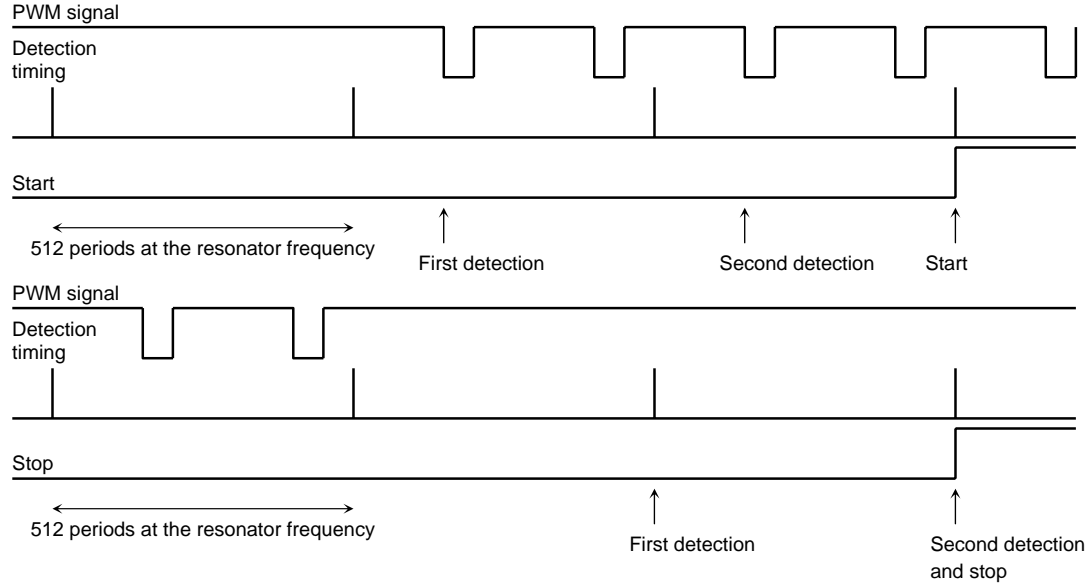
PWM signal

Detection timing

Start

512 periods at the resonator frequency

First detection

Second detection

Start

PWM signal

Detection timing

Stop

512 periods at the resonator frequency

First detection

Second detection and stop